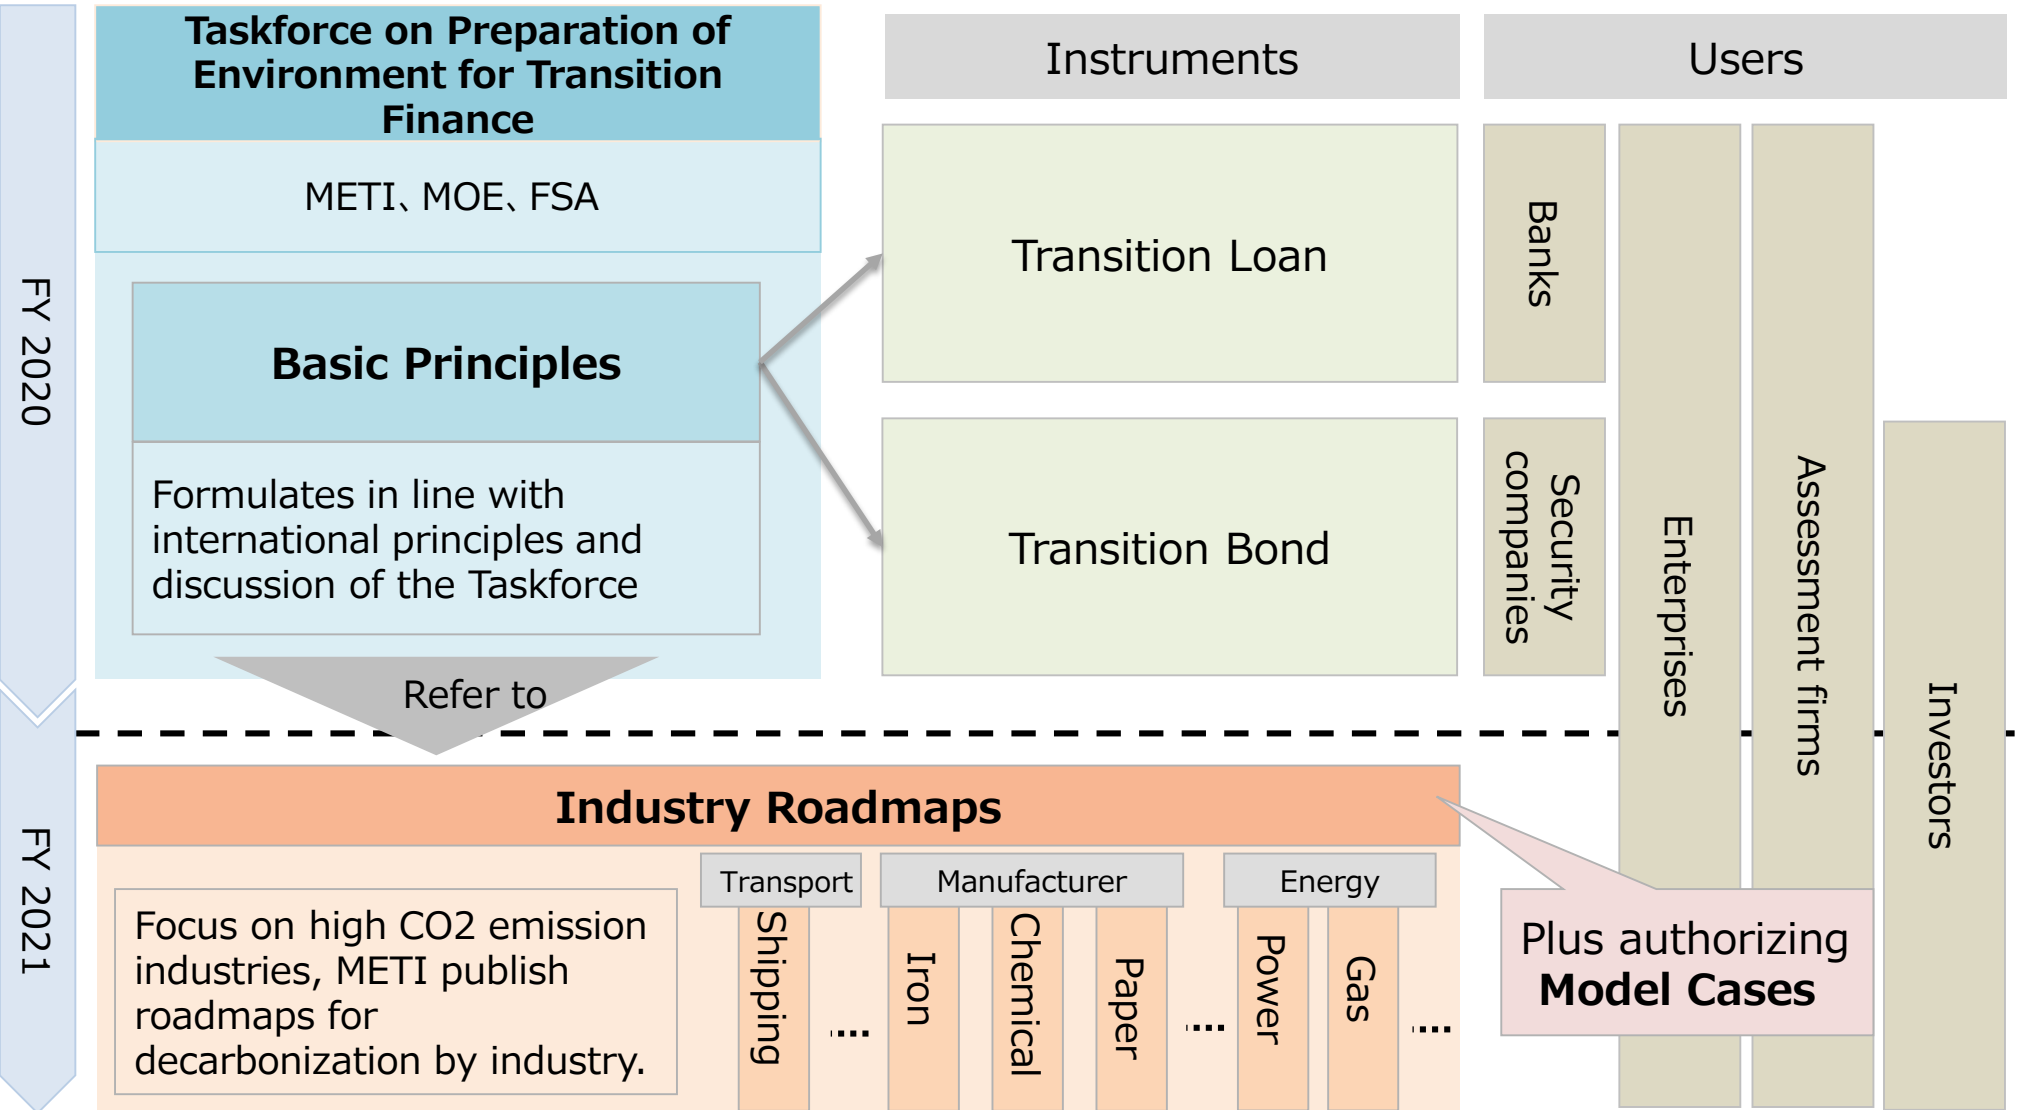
FY 2020

Taskforce on Preparation of Environment for Transition Finance

METI、MOE、FSA

Basic Principles

Formulates in line with international principles and discussion of the Taskforce

Refer to

Instruments

Transition Loan

Transition Bond

Users

Banks

Security companies

Enterprises

Assessment firms

Investors

FY 2021

Industry Roadmaps

Focus on high CO2 emission industries, METI publish roadmaps for decarbonization by industry.

Transport

Shipping

....

Manufacturer

Iron

Chemical

Paper

....

Energy

Power

Gas

....

Plus authorizing **Model Cases**